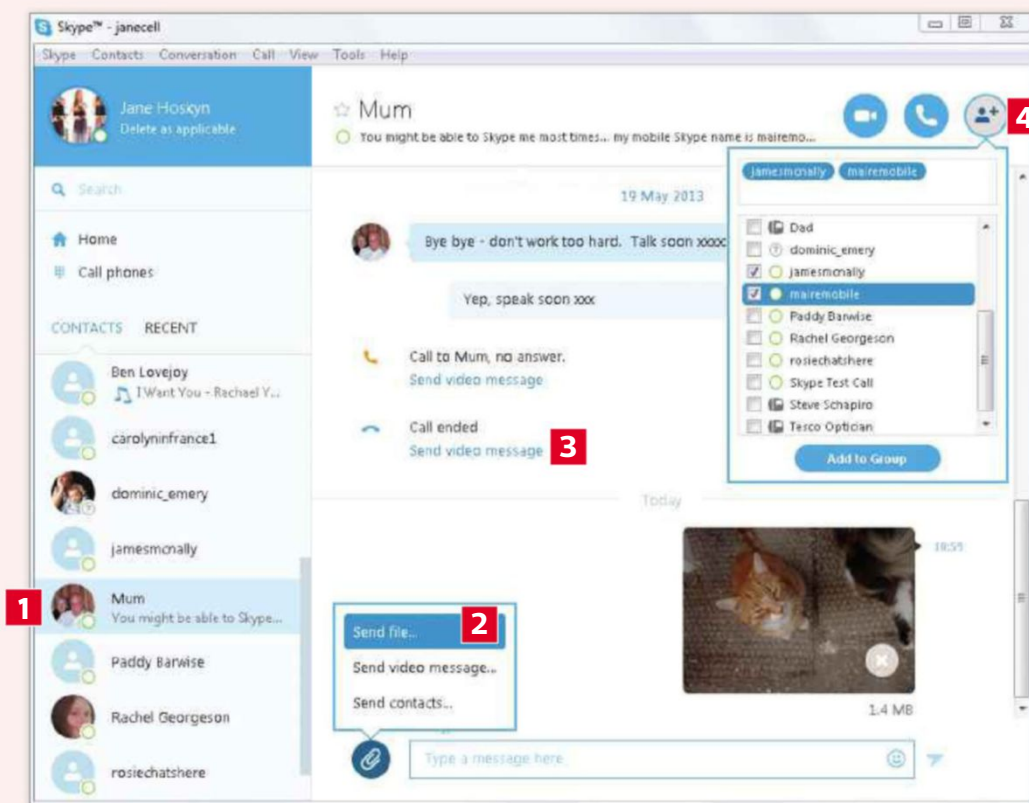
Skype™ - janecell

Skype Contacts Conversation Call View Tools Help

Jane Hoskyn
Delete as applicable

Search

Home
Call phones

CONTACTS RECENT

Ben Lovejoy
I Want You - Rachael Y...

carolyninfrance1

dominic_emery

jamesmcnally

1

Mum
You might be able to Skype...

Paddy Barwise

Rachel Georgeson

rosiechatshere

☆ Mum
You might be able to Skype me most times... my mobile Skype name is mairemo...

4

jamesmcnally mairemobile

Dad
dominic_emery
jamesmcnally
mairemobile
Paddy Barwise
Rachel Georgeson
rosiechatshere
Skype Test Call
Steve Schapiro
Tesco Optician

Add to Group

19 May 2013

Bye bye - don't work too hard. Talk soon xxxx

Yep, speak soon xxx

Call to Mum, no answer.
Send video message

Call ended
Send video message 3

Today

18:59

1.4 MB

Send file... 2
Send video message...
Send contacts...

Type a message here